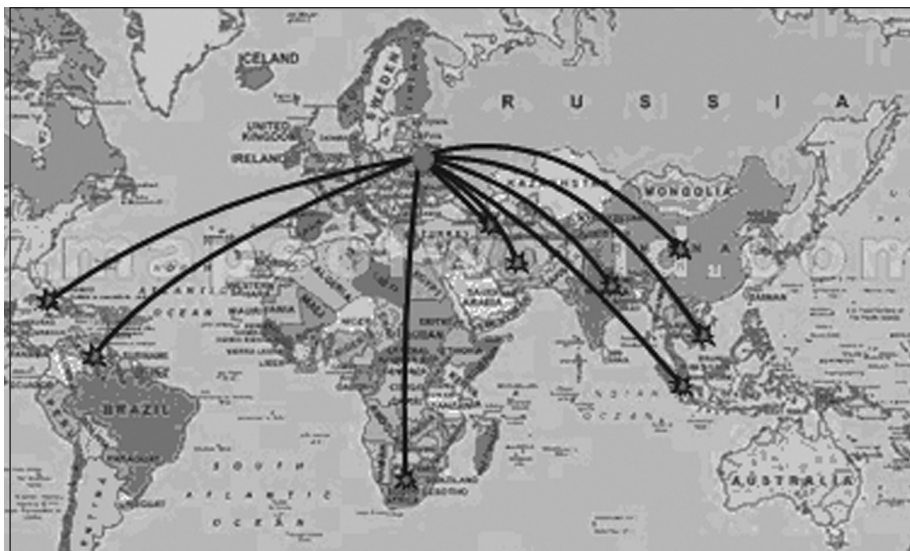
ICELAND
SWEDEN
R U S S I A
UNITED KINGDOM
IRELAND
KAZAKHSTAN
MONGOLIA
TURKEY
ATLANTIC
OCEAN
MAURITANIA
WESTERN SAHARA
MALI
ARABIA
BRAZIL
PARAGUAY
SOUTH
ATLANTIC
OCEAN
LESOTHO
AUSTRALIA
TAIWAN
mapsofworld.com